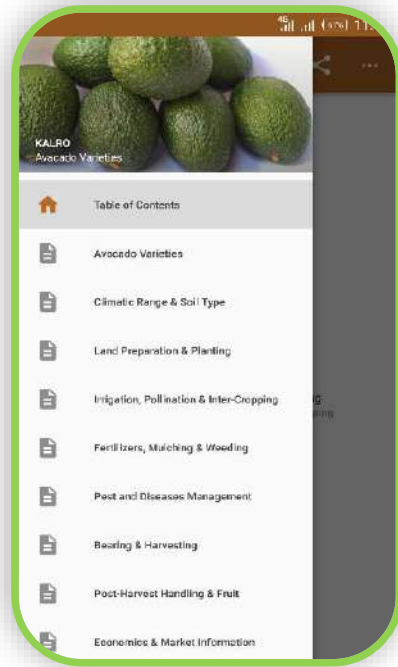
4G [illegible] 11:

KALRO
Avocado Varieties

Table of Contents

Avocado Varieties

Climatic Range & Soil Type

Land Preparation & Planting

Irrigation, Pollination & Inter-Cropping

Fertilizers, Mulching & Weeding

Pest and Diseases Management

Bearing & Harvesting

Post-Harvest Handling & Fruit

Economics & Market Information

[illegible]g
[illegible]ing